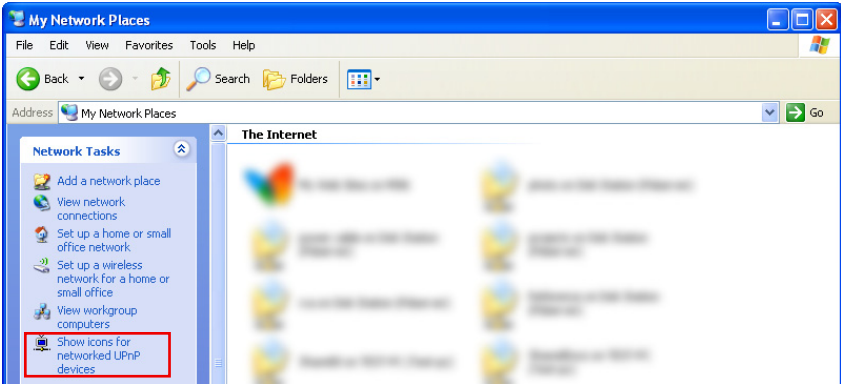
My Network Places

File Edit View Favorites Tools Help

Back Search Folders

Address My Network Places Go

Network Tasks

Add a network place

View network connections

Set up a home or small office network

Set up a wireless network for a home or small office

View workgroup computers

Show icons for networked UPnP devices

The Internet

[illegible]

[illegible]

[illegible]

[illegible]

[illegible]

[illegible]

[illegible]

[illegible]